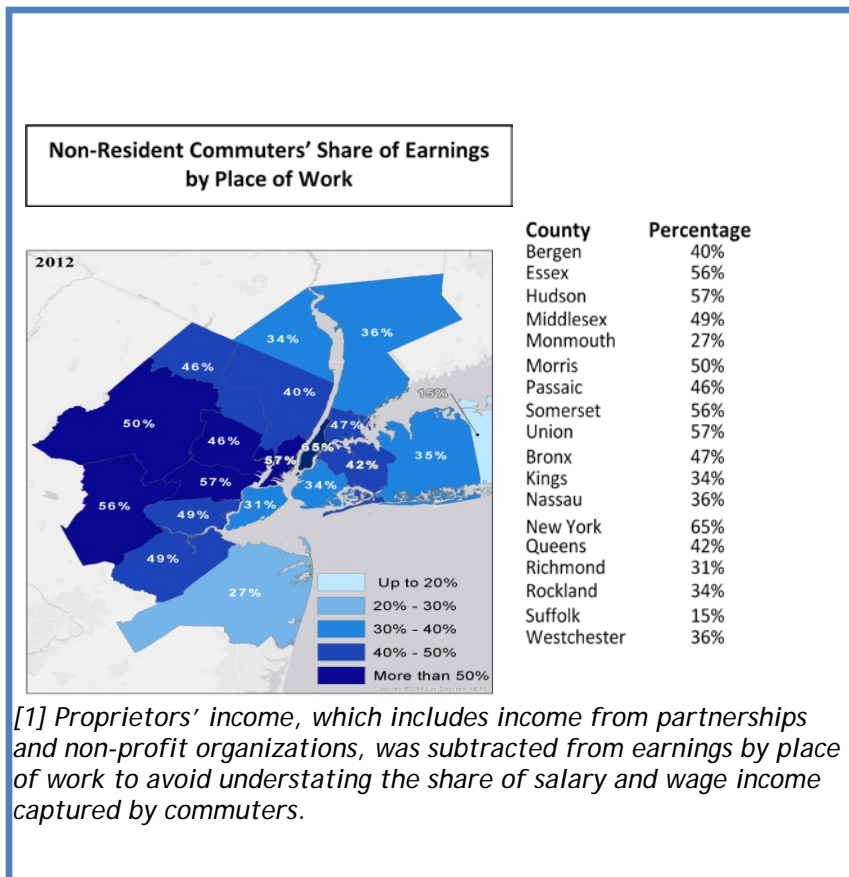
Non-Resident Commuters' Share of Earnings by Place of Work

2012

34%
36%
46%
40%
15%
50%
47%
46%
65%
57%
42%
35%
57%
34%
31%
56%
49%
49%
27%

Up to 20%
20% - 30%
30% - 40%
40% - 50%
More than 50%

| County | Percentage |
|---|---|
| Bergen | 40% |
| Essex | 56% |
| Hudson | 57% |
| Middlesex | 49% |
| Monmouth | 27% |
| Morris | 50% |
| Passaic | 46% |
| Somerset | 56% |
| Union | 57% |
| Bronx | 47% |
| Kings | 34% |
| Nassau | 36% |
| New York | 65% |
| Queens | 42% |
| Richmond | 31% |
| Rockland | 34% |
| Suffolk | 15% |
| Westchester | 36% |

[1] Proprietors' income, which includes income from partnerships and non-profit organizations, was subtracted from earnings by place of work to avoid understating the share of salary and wage income captured by commuters.